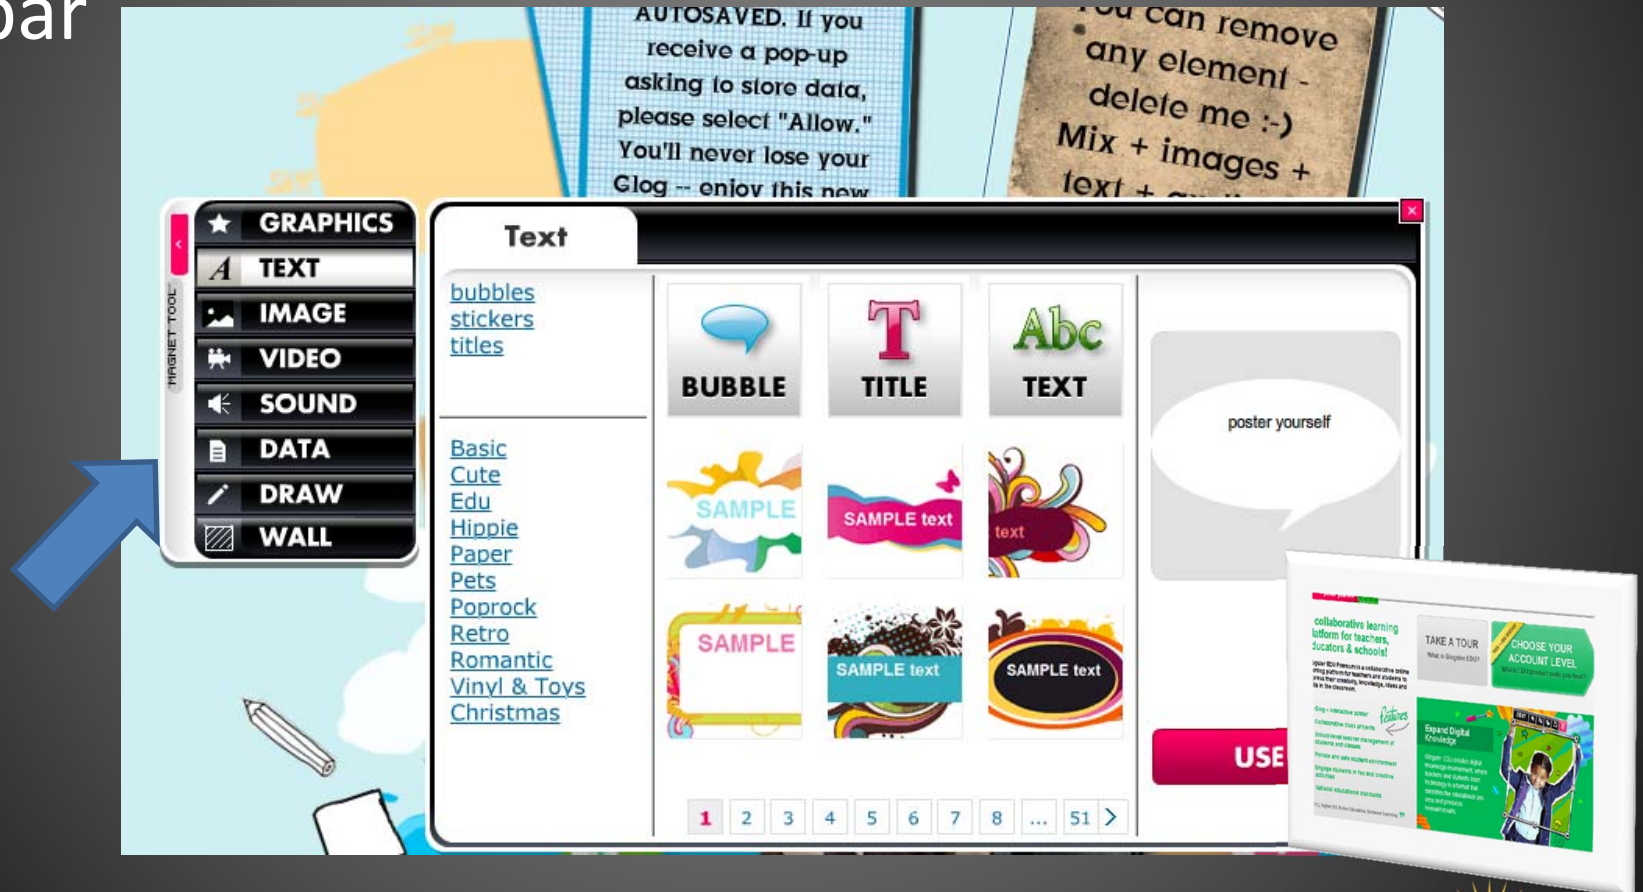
bar

AUTOSAVED. If you receive a pop-up asking to store data, please select "Allow." You'll never lose your Glog -- enjoy this new

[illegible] can remove any element - delete me :-) Mix + images + text + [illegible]

GRAPHICS
TEXT
IMAGE
VIDEO
SOUND
DATA
DRAW
WALL

MAGNET TOOL

Text

bubbles
stickers
titles

Basic
Cute
Edu
Hippie
Paper
Pets
Poprock
Retro
Romantic
Vinyl & Toys
Christmas

BUBBLE
TITLE
TEXT

Abc

SAMPLE
SAMPLE text
text
SAMPLE
SAMPLE text
SAMPLE text

poster yourself

USE

1 2 3 4 5 6 7 8 ... 51

collaborative learning platform for teachers, educators & schools!

TAKE A TOUR

CHOOSE YOUR ACCOUNT LEVEL

features

Expand Digital Knowledge